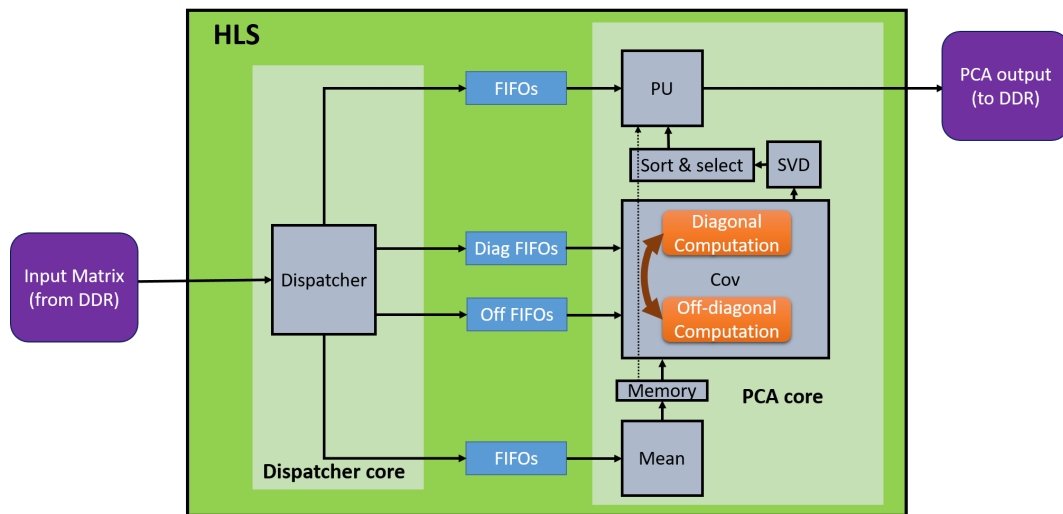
HLS

Input Matrix (from DDR)

Dispatcher

Dispatcher core

FIFOs

Diag FIFOs

Off FIFOs

FIFOs

PU

Sort & select

SVD

Diagonal Computation

Cov

Off-diagonal Computation

Memory

Mean

PCA core

PCA output (to DDR)